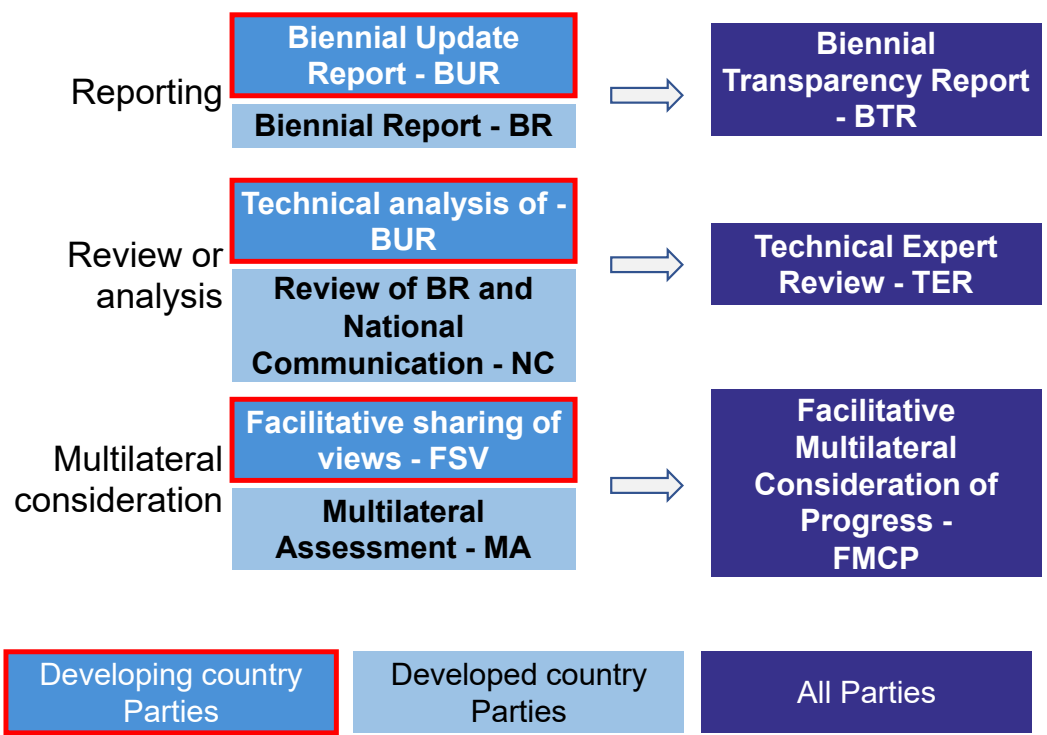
Reporting

Biennial Update Report - BUR

Biennial Report - BR

Biennial Transparency Report - BTR

Review or analysis

Technical analysis of - BUR

Review of BR and National Communication - NC

Technical Expert Review - TER

Multilateral consideration

Facilitative sharing of views - FSV

Multilateral Assessment - MA

Facilitative Multilateral Consideration of Progress - FMCP

Developing country Parties

Developed country Parties

All Parties